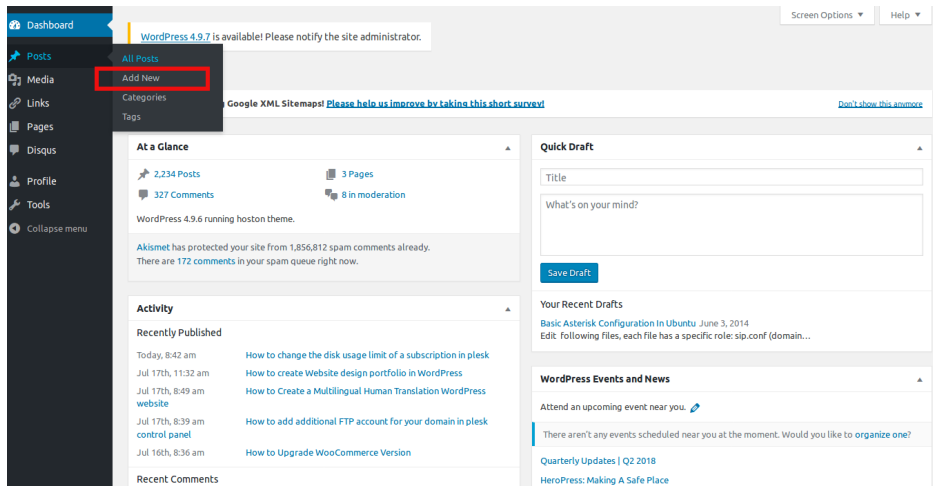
Dashboard
Posts
Media
Links
Pages
Disqus
Profile
Tools
Collapse menu

All Posts
Add New
Categories
Tags

Screen Options ▼
Help ▼

WordPress 4.9.7 is available! Please notify the site administrator.

Google XML Sitemaps! Please help us improve by taking this short survey!
Don't show this anymore

At a Glance
2,234 Posts
3 Pages
327 Comments
8 in moderation
WordPress 4.9.6 running hoston theme.
Akismet has protected your site from 1,856,812 spam comments already.
There are 172 comments in your spam queue right now.

Activity
Recently Published
Today, 8:42 am How to change the disk usage limit of a subscription in plesk
Jul 17th, 11:32 am How to create Website design portfolio in WordPress
Jul 17th, 8:49 am How to Create a Multilingual Human Translation WordPress website
Jul 17th, 8:39 am How to add additional FTP account for your domain in plesk control panel
Jul 16th, 8:36 am How to Upgrade WooCommerce Version
Recent Comments

Quick Draft
Title
What's on your mind?
Save Draft
Your Recent Drafts
Basic Asterisk Configuration In Ubuntu June 3, 2014
Edit following files, each file has a specific role: sip.conf (domain…

WordPress Events and News
Attend an upcoming event near you.
There aren't any events scheduled near you at the moment. Would you like to organize one?
Quarterly Updates | Q2 2018
HeroPress: Making A Safe Place